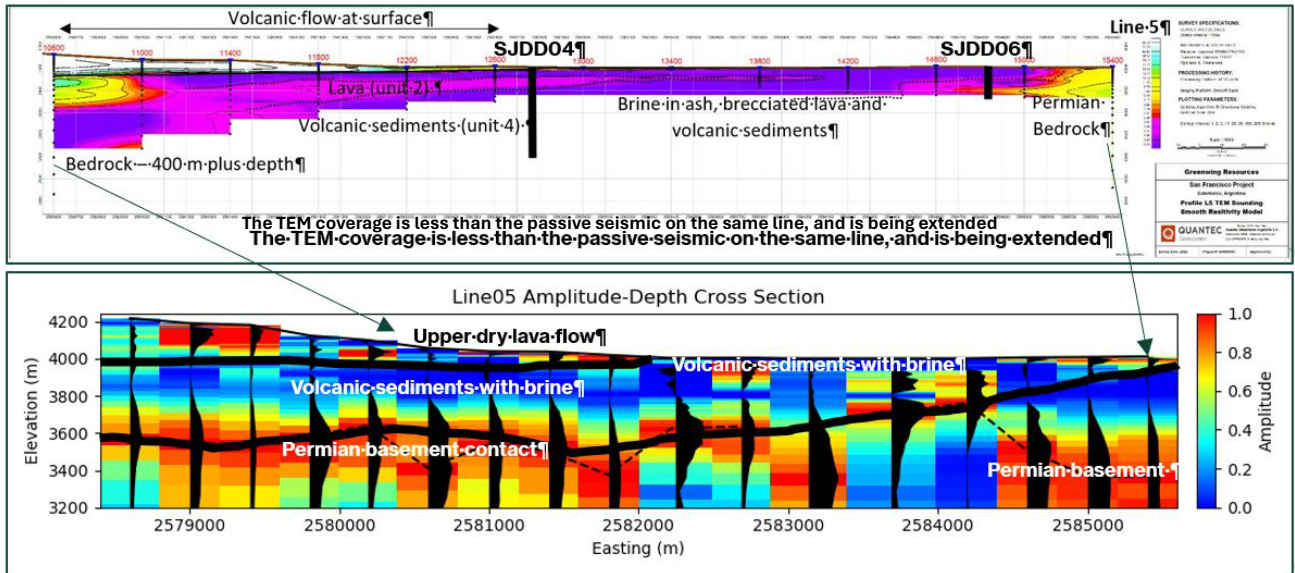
Volcanic·flow·at·surface¶

Line·5¶

10600 11000 11400 11800 12200 12600 13000 13400 13800 14200 14600 15000 15400

SJDD04¶

SJDD06¶

Lava·(unit·2)·¶

Brine·in·ash,·brecciated·lava·and· volcanic·sediments¶

Volcanic·sediments·(unit·4)·¶

Permian· Bedrock¶

Bedrock·—·400·m·plus·depth¶

SURVEY SPECIFICATIONS:

PROCESSING HISTORY:

PLOTTING PARAMETERS:

Greenwing Resources

San Francisco Project

Profile L5 TEM Sounding

Smooth Resitivity Model

QUANTEC

The TEM coverage is less than the passive seismic on the same line, and is being extended

The·TEM·coverage·is·less·than·the·passive·seismic·on·the·same·line,·and·is·being·extended¶

Line05 Amplitude-Depth Cross Section

Upper·dry·lava·flow¶

Volcanic·sediments·with·brine¶

Volcanic·sediments·with·brine¶

Permian·basement·contact¶

Permian·basement·¶

Elevation (m)

4200 4000 3800 3600 3400 3200

2579000 2580000 2581000 2582000 2583000 2584000 2585000

Easting (m)

Amplitude

1.0 0.8 0.6 0.4 0.2 0.0